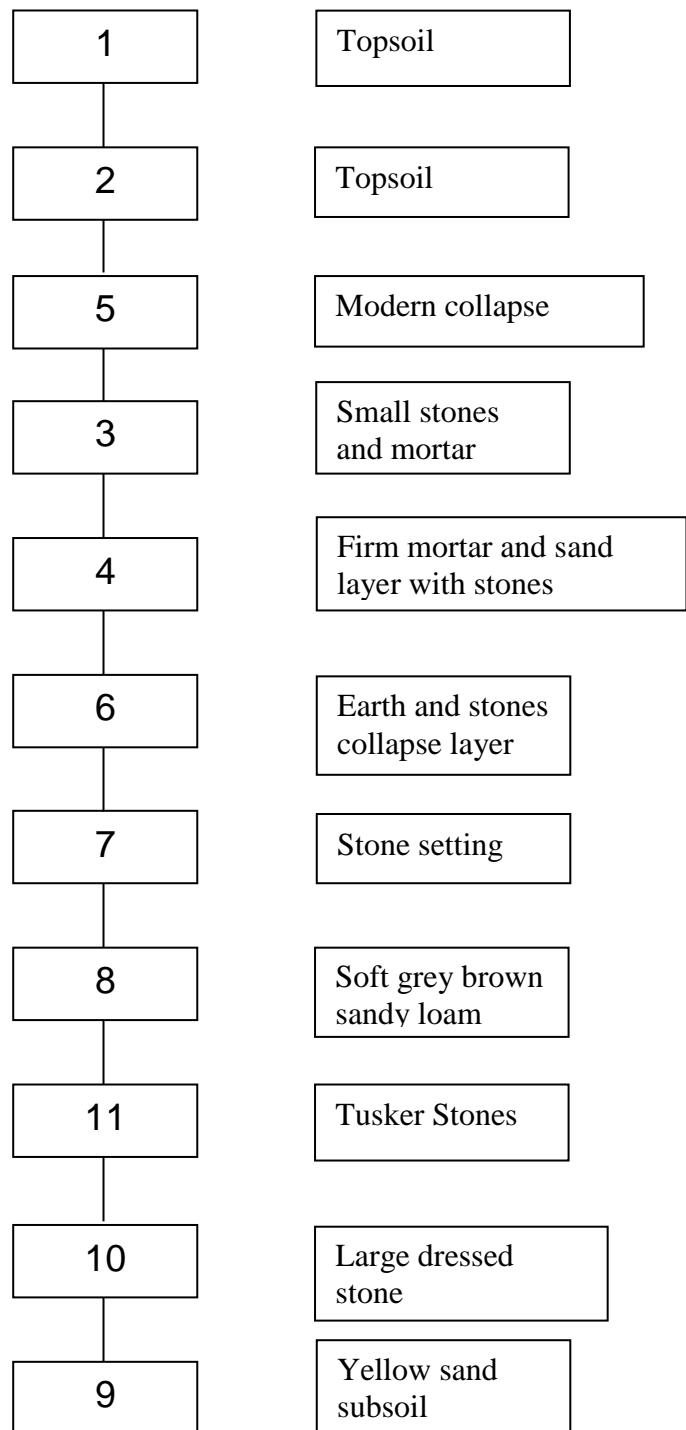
1 Topsoil

2 Topsoil

5 Modern collapse

3 Small stones and mortar

4 Firm mortar and sand layer with stones

6 Earth and stones collapse layer

7 Stone setting

8 Soft grey brown sandy loam

11 Tusker Stones

10 Large dressed stone

9 Yellow sand subsoil